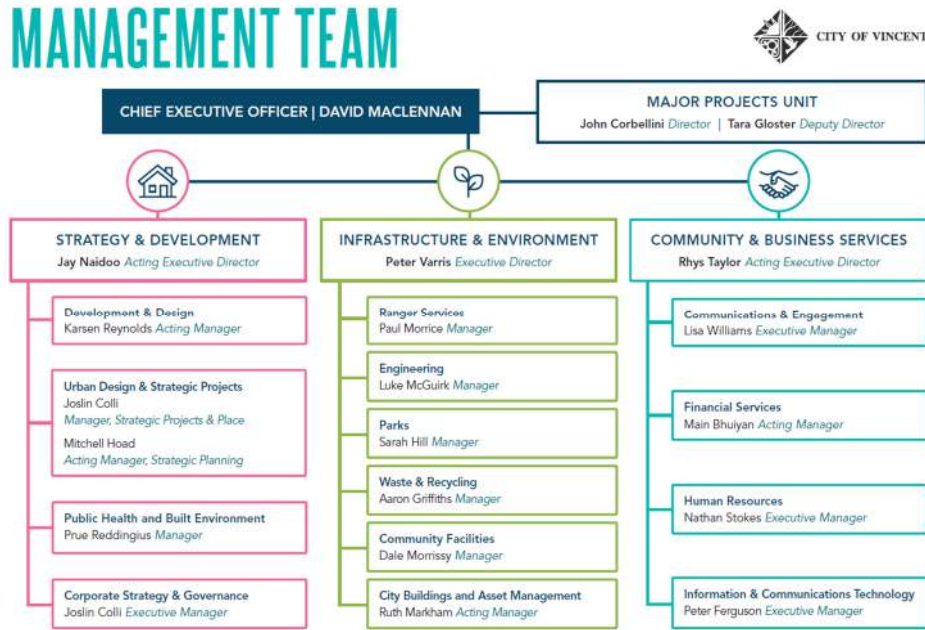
MANAGEMENT TEAM

CITY OF VINCENT

CHIEF EXECUTIVE OFFICER | DAVID MACLENNAN

MAJOR PROJECTS UNIT
John Corbellini Director | Tara Gloster Deputy Director

STRATEGY & DEVELOPMENT
Jay Naidoo Acting Executive Director

Development & Design
Karsen Reynolds Acting Manager

Urban Design & Strategic Projects
Joslin Colli
Manager, Strategic Projects & Place
Mitchell Hoad
Acting Manager, Strategic Planning

Public Health and Built Environment
Prue Reddingius Manager

Corporate Strategy & Governance
Joslin Colli Executive Manager

INFRASTRUCTURE & ENVIRONMENT
Peter Varris Executive Director

Ranger Services
Paul Morrice Manager

Engineering
Luke McGuirk Manager

Parks
Sarah Hill Manager

Waste & Recycling
Aaron Griffiths Manager

Community Facilities
Dale Morrissy Manager

City Buildings and Asset Management
Ruth Markham Acting Manager

COMMUNITY & BUSINESS SERVICES
Rhys Taylor Acting Executive Director

Communications & Engagement
Lisa Williams Executive Manager

Financial Services
Main Bhuiyan Acting Manager

Human Resources
Nathan Stokes Executive Manager

Information & Communications Technology
Peter Ferguson Executive Manager